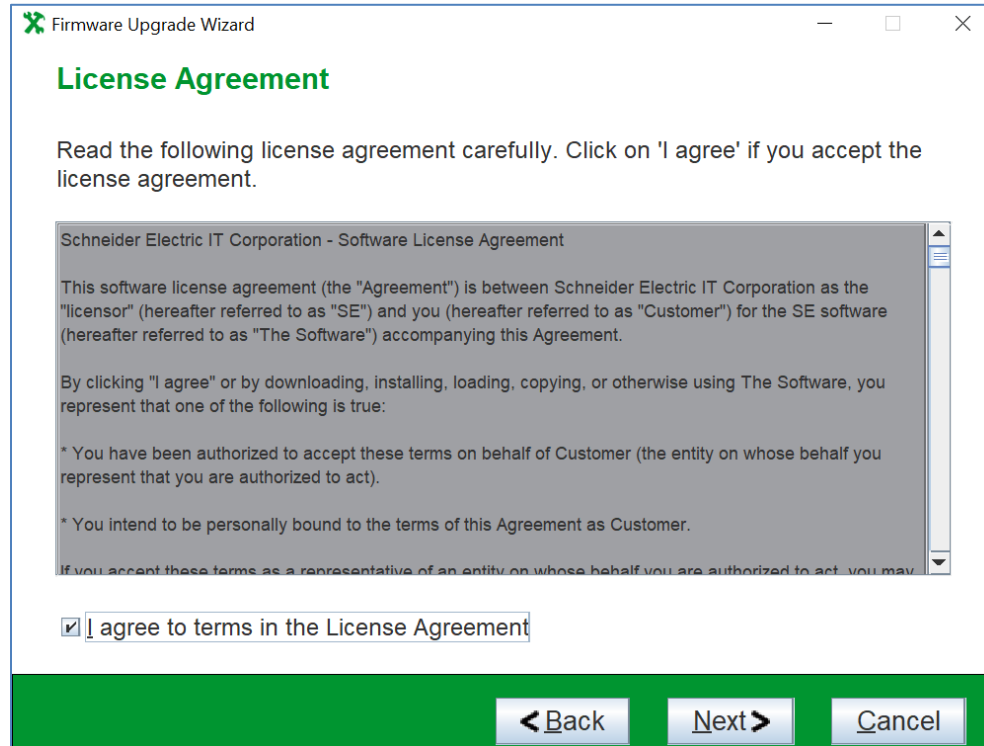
Firmware Upgrade Wizard

License Agreement

Read the following license agreement carefully. Click on 'I agree' if you accept the license agreement.

Schneider Electric IT Corporation - Software License Agreement

This software license agreement (the "Agreement") is between Schneider Electric IT Corporation as the "licensor" (hereafter referred to as "SE") and you (hereafter referred to as "Customer") for the SE software (hereafter referred to as "The Software") accompanying this Agreement.

By clicking "I agree" or by downloading, installing, loading, copying, or otherwise using The Software, you represent that one of the following is true:

* You have been authorized to accept these terms on behalf of Customer (the entity on whose behalf you represent that you are authorized to act).

* You intend to be personally bound to the terms of this Agreement as Customer.

If you accept these terms as a representative of an entity on whose behalf you are authorized to act, you may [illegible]

I agree to terms in the License Agreement

< Back

Next >

Cancel